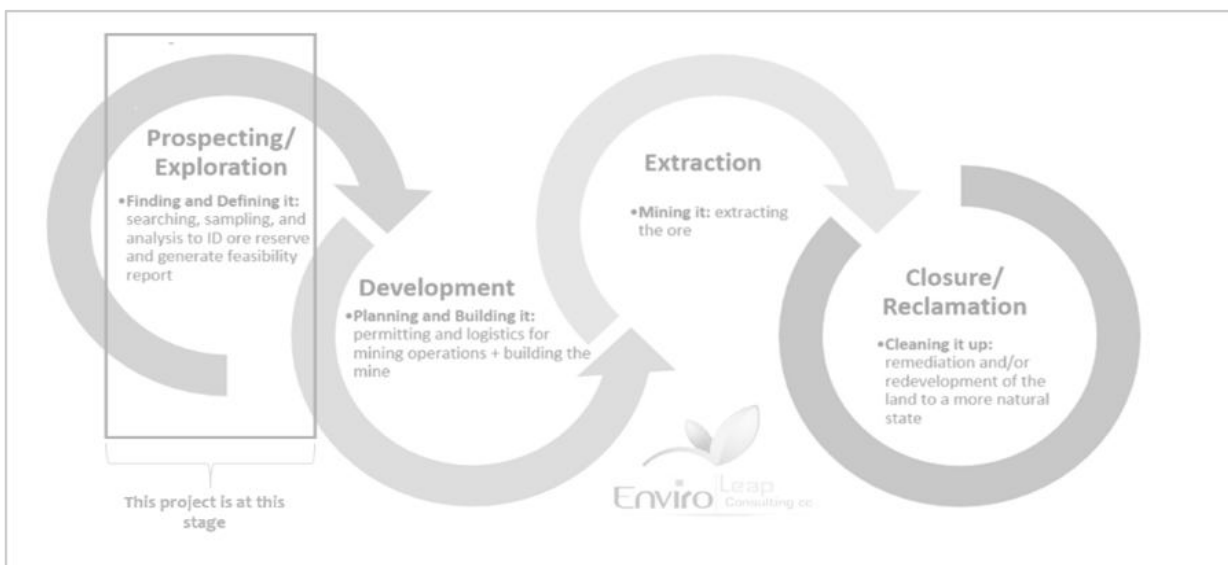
Prospecting/ Exploration

•Finding and Defining it: searching, sampling, and analysis to ID ore reserve and generate feasibility report

Development

•Planning and Building it: permitting and logistics for mining operations + building the mine

Extraction

•Mining it: extracting the ore

Closure/ Reclamation

•Cleaning it up: remediation and/or redevelopment of the land to a more natural state

This project is at this stage

Enviro Leap Consulting cc